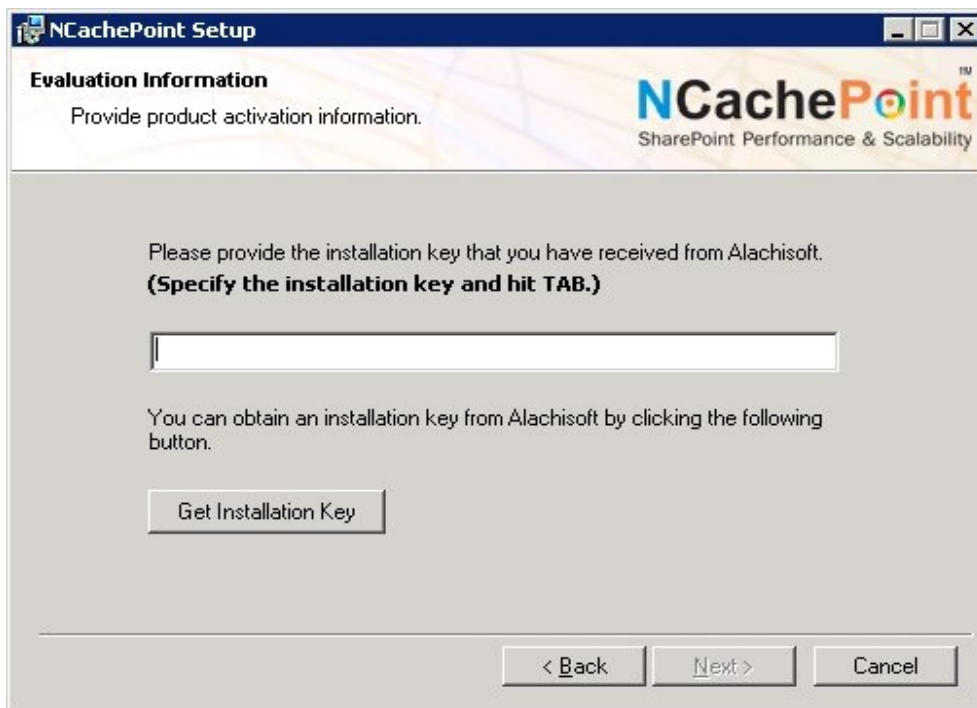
NCachePoint Setup

Evaluation Information

Provide product activation information.

NCachePoint™
SharePoint Performance & Scalability

Please provide the installation key that you have received from Alachisoft.
**(Specify the installation key and hit TAB.)**

You can obtain an installation key from Alachisoft by clicking the following button.

Get Installation Key

< Back

Next >

Cancel